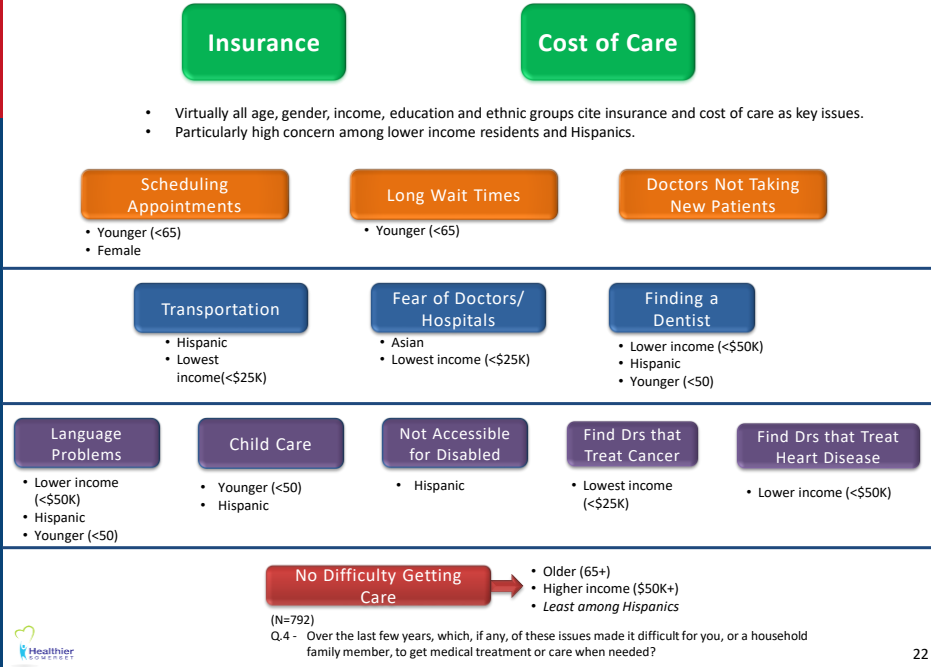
Insurance

Cost of Care

- Virtually all age, gender, income, education and ethnic groups cite insurance and cost of care as key issues.
- Particularly high concern among lower income residents and Hispanics.

Scheduling Appointments
- Younger (<65)
- Female

Long Wait Times
- Younger (<65)

Doctors Not Taking New Patients

Transportation
- Hispanic
- Lowest income(<\$25K)

Fear of Doctors/ Hospitals
- Asian
- Lowest income (<\$25K)

Finding a Dentist
- Lower income (<\$50K)
- Hispanic
- Younger (<50)

Language Problems
- Lower income (<\$50K)
- Hispanic
- Younger (<50)

Child Care
- Younger (<50)
- Hispanic

Not Accessible for Disabled
- Hispanic

Find Drs that Treat Cancer
- Lowest income (<\$25K)

Find Drs that Treat Heart Disease
- Lower income (<\$50K)

No Difficulty Getting Care
- Older (65+)
- Higher income (\$50K+)
- *Least among Hispanics*

(N=792)
Q.4 - Over the last few years, which, if any, of these issues made it difficult for you, or a household family member, to get medical treatment or care when needed?

Healthier SOMERSET

22